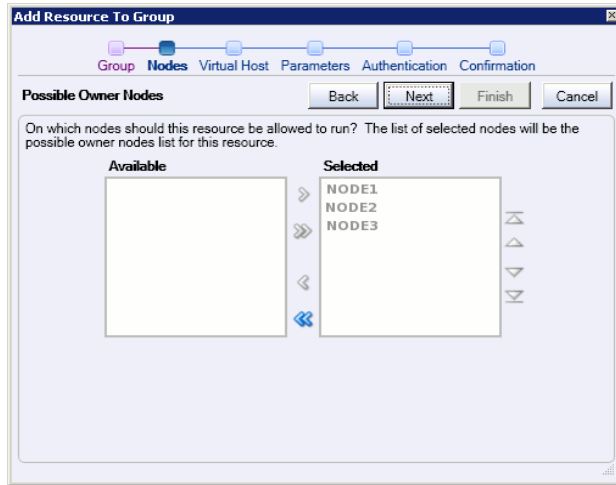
Add Resource To Group

Group Nodes Virtual Host Parameters Authentication Confirmation

Possible Owner Nodes

Back Next Finish Cancel

On which nodes should this resource be allowed to run? The list of selected nodes will be the possible owner nodes list for this resource.

Available

Selected

NODE1
NODE2
NODE3